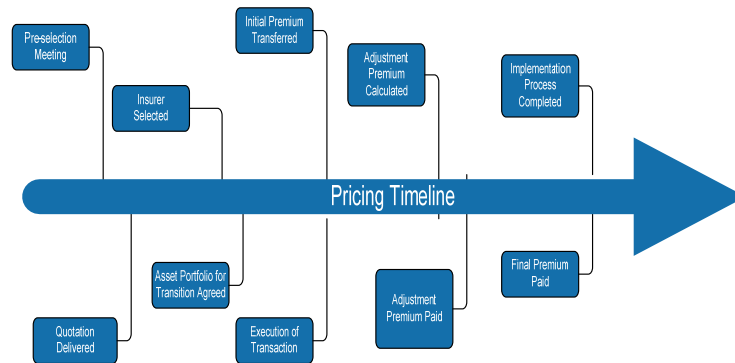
Preselection Meeting

Quotation Delivered

Insurer Selected

Asset Portfolio for Transition Agreed

Initial Premium Transferred

Execution of Transaction

Adjustment Premium Calculated

Adjustment Premium Paid

Implementation Process Completed

Final Premium Paid

Pricing Timeline